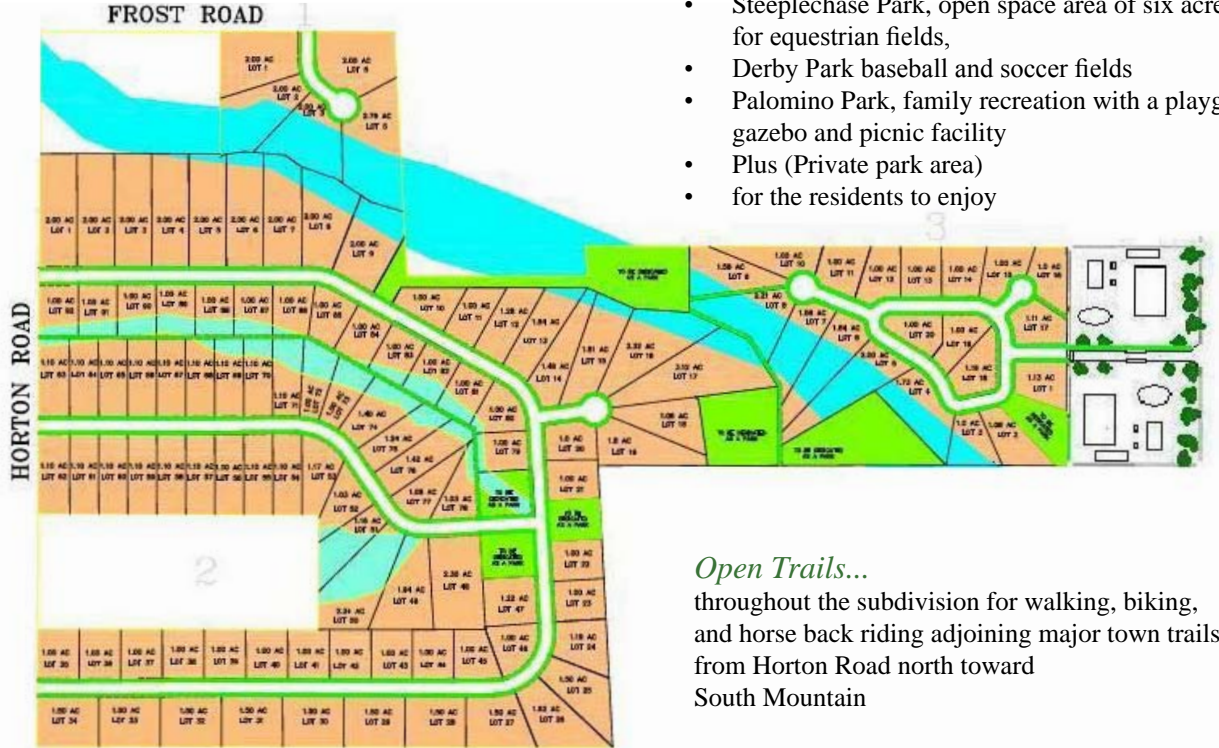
FROST ROAD

HORTON ROAD

1

2

3

• Steeplechase Park, open space area of six acre for equestrian fields,
• Derby Park baseball and soccer fields
• Palomino Park, family recreation with a playg gazebo and picnic facility
• Plus (Private park area)
• for the residents to enjoy

*Open Trails...*

throughout the subdivision for walking, biking, and horse back riding adjoining major town trails from Horton Road north toward South Mountain